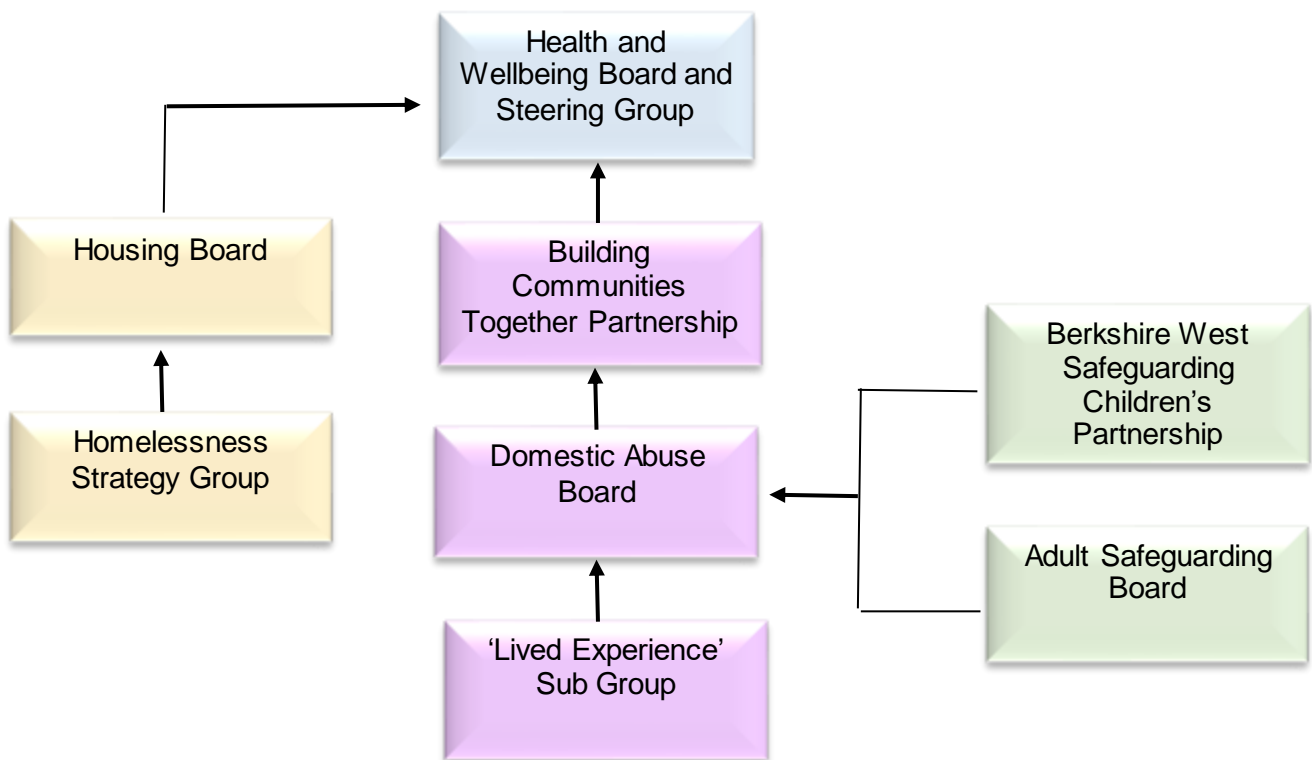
Health and Wellbeing Board and Steering Group

Housing Board

Building Communities Together Partnership

Berkshire West Safeguarding Children's Partnership

Homelessness Strategy Group

Domestic Abuse Board

Adult Safeguarding Board

'Lived Experience' Sub Group